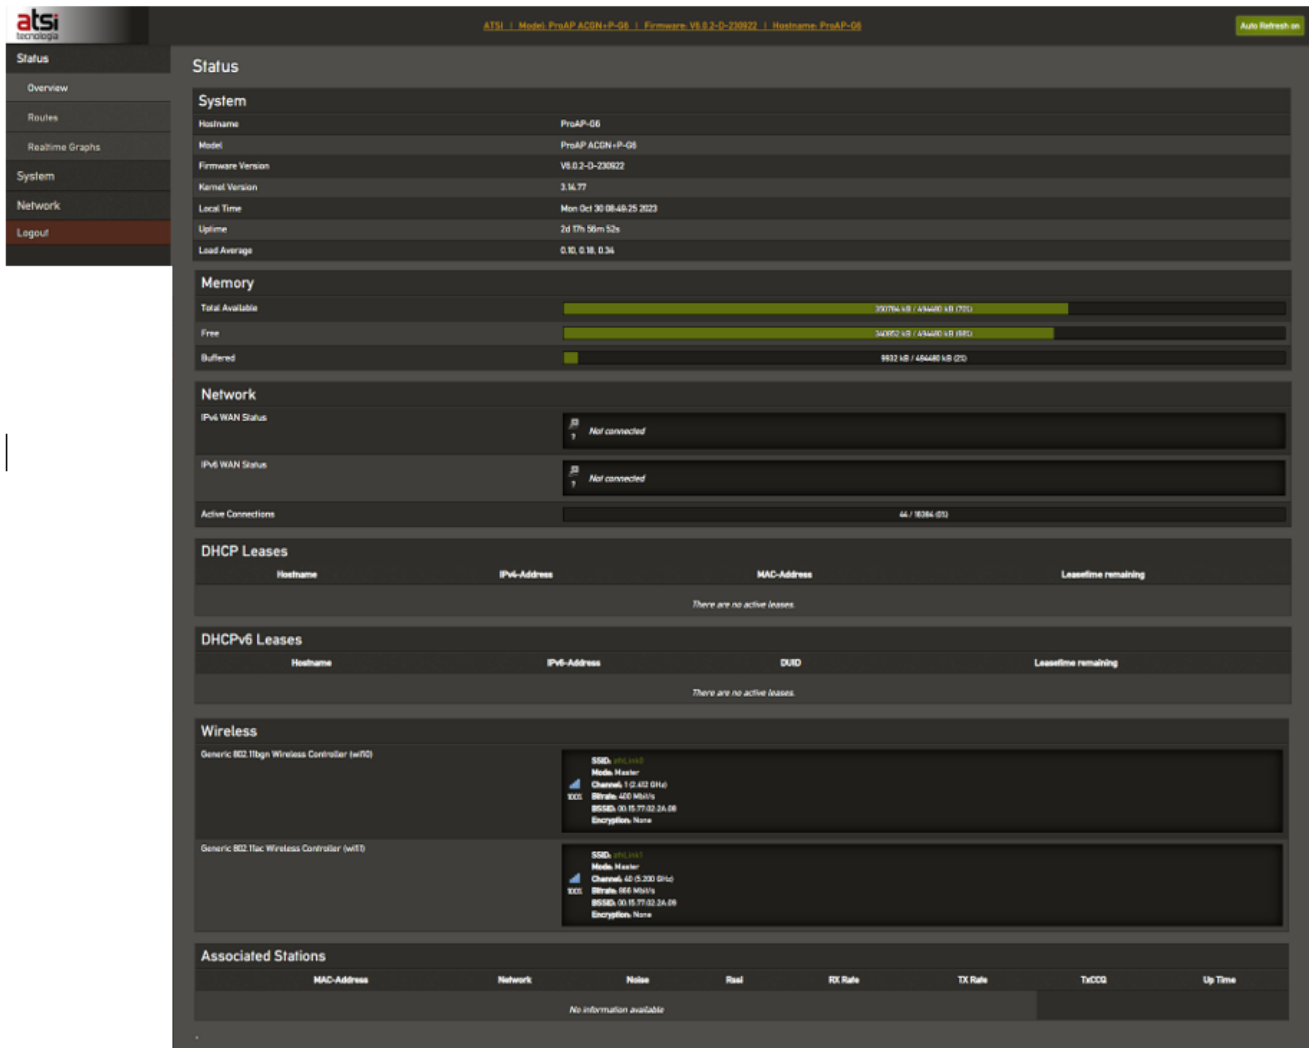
atsi
tecnologia

ATSI | Model: ProAP ACGN+P-G6 | Firmware: V6.0.2-D-230922 | Hostname: ProAP-G6

Auto Refresh on

Status
Overview
Routes
Realtime Graphs
System
Network
Logout

Status

System

| | |
|---|---|
| Hostname | ProAP-G6 |
| Model | ProAP ACGN+P-G6 |
| Firmware Version | V6.0.2-D-230922 |
| Kernel Version | 3.14.77 |
| Local Time | Mon Oct 30 08:49:25 2023 |
| Uptime | 2d 17h 56m 52s |
| Load Average | 0.10, 0.18, 0.34 |

Memory

| | |
|---|---|
| Total Available | 350796 kB / 494480 kB (70%) |
| Free | 340852 kB / 494480 kB (68%) |
| Buffered | 9932 kB / 494480 kB (2%) |

Network

| | |
|---|---|
| IPv4 WAN Status | ? Not connected |
| IPv6 WAN Status | ? Not connected |
| Active Connections | 44 / 16384 (0%) |

DHCP Leases

| Hostname | IPv4-Address | MAC-Address | Leasetime remaining |
|---|---|---|---|
| There are no active leases. | | | |

DHCPv6 Leases

| Hostname | IPv6-Address | DUID | Leasetime remaining |
|---|---|---|---|
| There are no active leases. | | | |

Wireless

Generic 802.11bgn Wireless Controller (wifi0)
100%
SSID: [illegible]
Mode: Master
Channel: 1 (2.412 GHz)
Bitrate: 400 Mbit/s
BSSID: 00:15:77:02:26:08
Encryption: None

Generic 802.11ac Wireless Controller (wifi1)
100%
SSID: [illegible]
Mode: Master
Channel: 40 (5.200 GHz)
Bitrate: 866 Mbit/s
BSSID: 00:15:77:02:26:09
Encryption: None

Associated Stations

| MAC-Address | Network | Noise | Rssi | RX Rate | TX Rate | TxCCQ | Up Time |
|---|---|---|---|---|---|---|---|
| No information available | | | | | | | |